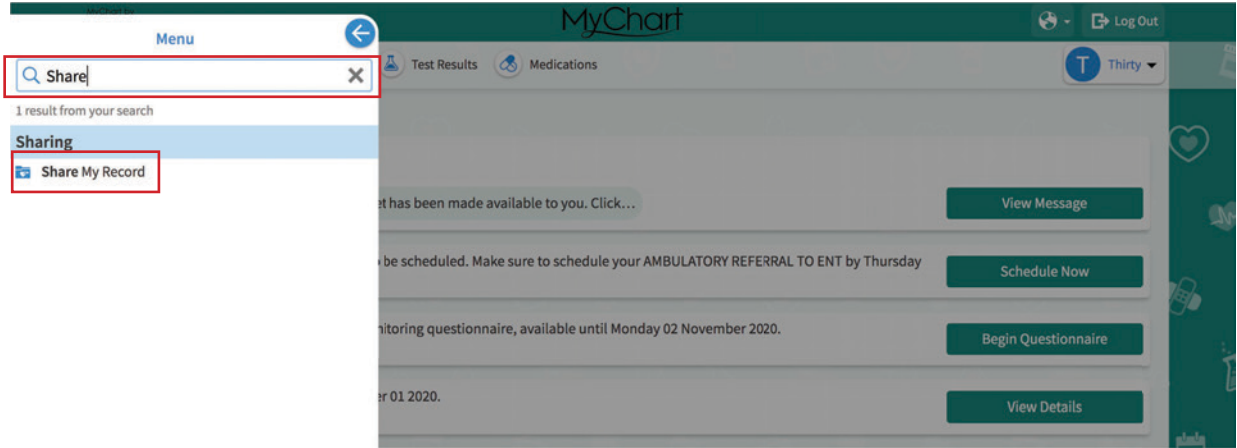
MyChart by

Menu

Share

1 result from your search

Sharing

Share My Record

MyChart

Log Out

Test Results

Medications

T Thirty

et has been made available to you. Click…

View Message

be scheduled. Make sure to schedule your AMBULATORY REFERRAL TO ENT by Thursday

Schedule Now

nitoring questionnaire, available until Monday 02 November 2020.

Begin Questionnaire

er 01 2020.

View Details